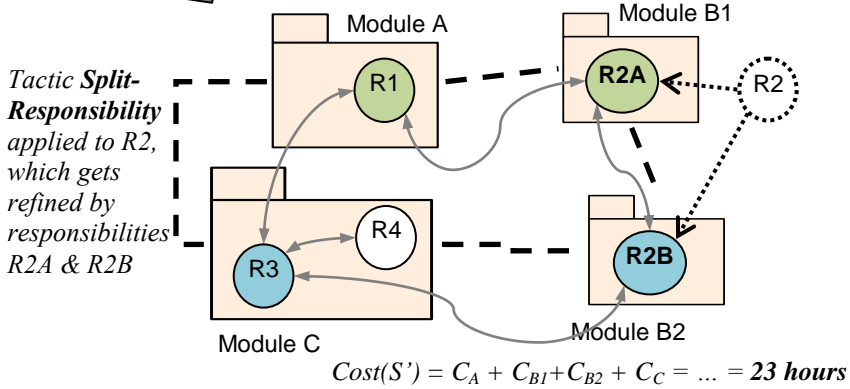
Module A

Module B1

Tactic **Split-Responsibility** applied to R2, which gets refined by responsibilities R2A & R2B

R1

R2A

R2

R4

R3

R2B

Module C

Module B2

*Cost(S') = $C_A$ + $C_{B1}$+$C_{B2}$ + $C_C$ = … =* ***23 hours***